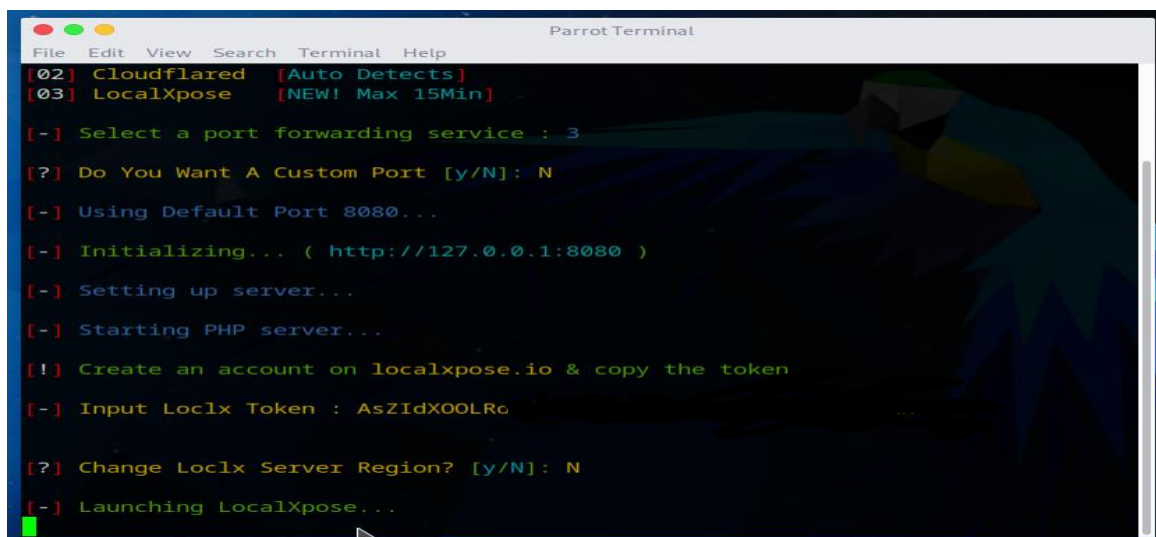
Parrot Terminal

File Edit View Search Terminal Help

[02] Cloudflared [Auto Detects]
[03] LocalXpose [NEW! Max 15Min]

[-] Select a port forwarding service : 3

[?] Do You Want A Custom Port [y/N]: N

[-] Using Default Port 8080...

[-] Initializing... ( http://127.0.0.1:8080 )

[-] Setting up server...

[-] Starting PHP server...

[!] Create an account on localxpose.io & copy the token

[-] Input Loclx Token : AsZIdXOOLRo

[?] Change Loclx Server Region? [y/N]: N

[-] Launching LocalXpose...